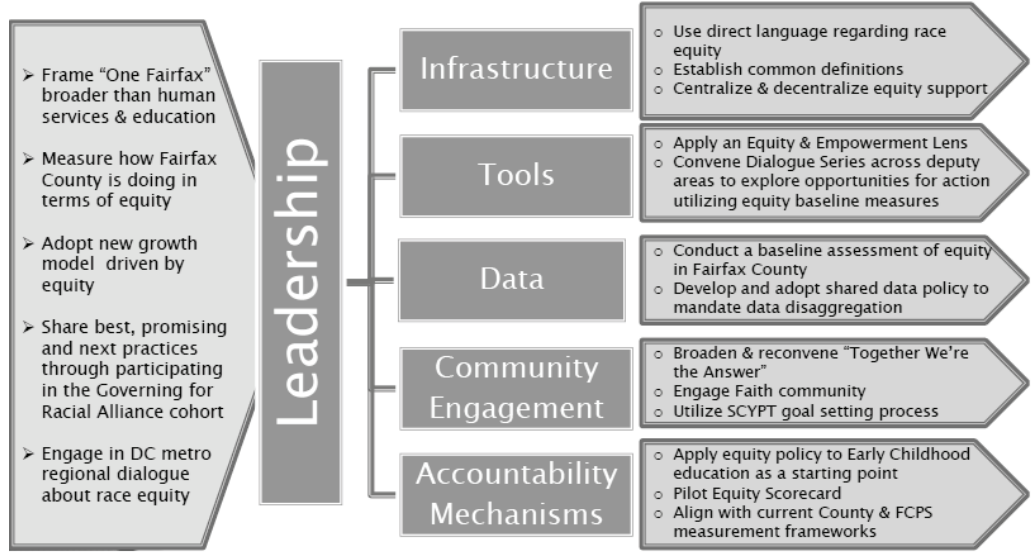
➢ Frame “One Fairfax” broader than human services & education

➢ Measure how Fairfax County is doing in terms of equity

➢ Adopt new growth model driven by equity

➢ Share best, promising and next practices through participating in the Governing for Racial Alliance cohort

➢ Engage in DC metro regional dialogue about race equity

Leadership

Infrastructure

○ Use direct language regarding race equity
○ Establish common definitions
○ Centralize & decentralize equity support

Tools

○ Apply an Equity & Empowerment Lens
○ Convene Dialogue Series across deputy areas to explore opportunities for action utilizing equity baseline measures

Data

○ Conduct a baseline assessment of equity in Fairfax County
○ Develop and adopt shared data policy to mandate data disaggregation

Community Engagement

○ Broaden & reconvene “Together We’re the Answer”
○ Engage Faith community
○ Utilize SCYPT goal setting process

Accountability Mechanisms

○ Apply equity policy to Early Childhood education as a starting point
○ Pilot Equity Scorecard
○ Align with current County & FCPS measurement frameworks